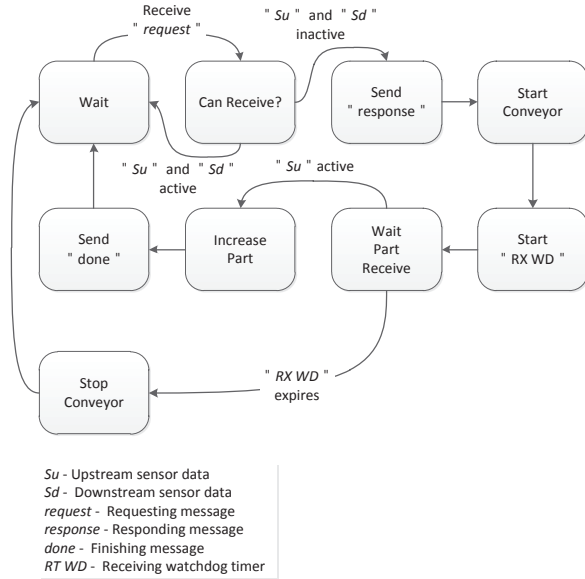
Receive " request "

" Su " and " Sd " inactive

Wait

Can Receive?

Send " response "

Start Conveyor

" Su " and " Sd " active

" Su " active

Send " done "

Increase Part

Wait Part Receive

Start " RX WD "

Stop Conveyor

" RX WD " expires

Su - Upstream sensor data
Sd - Downstream sensor data
request - Requesting message
response - Responding message
done - Finishing message
RT WD - Receiving watchdog timer